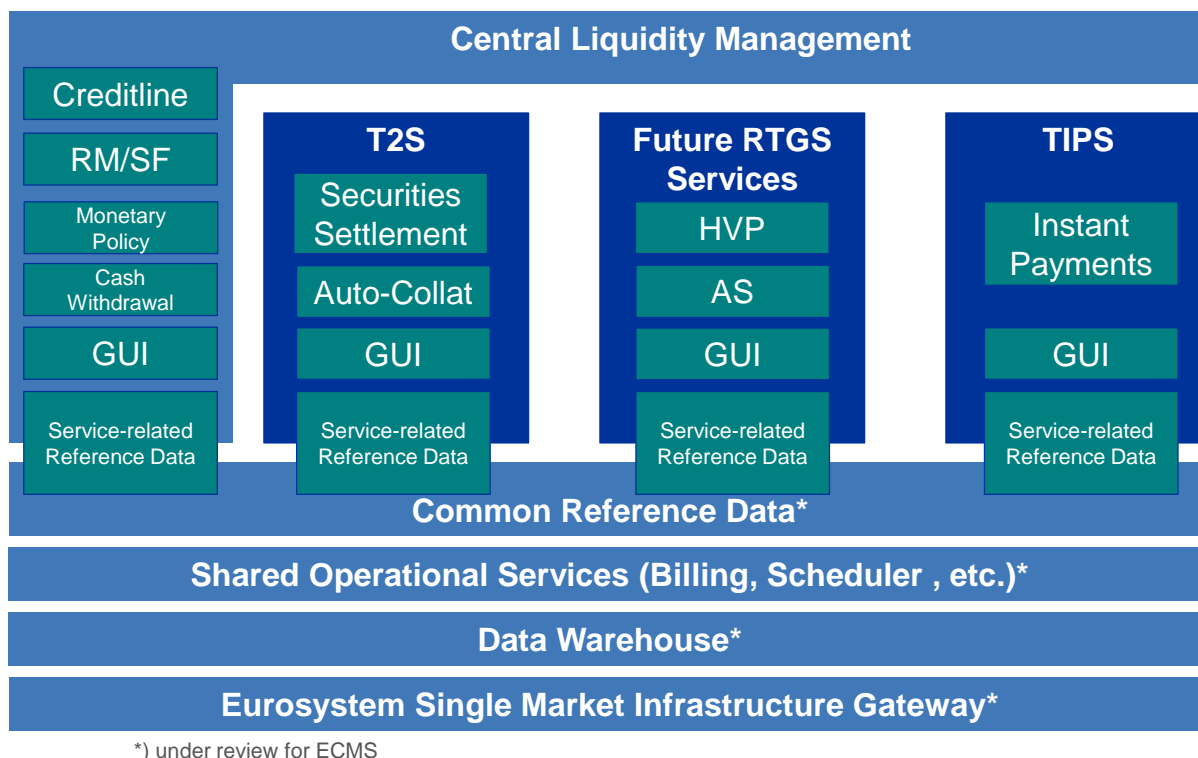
Central Liquidity Management

Creditline

RM/SF

Monetary Policy

Cash Withdrawal

GUI

Service-related Reference Data

T2S

Securities Settlement

Auto-Collat

GUI

Service-related Reference Data

Future RTGS Services

HVP

AS

GUI

Service-related Reference Data

TIPS

Instant Payments

GUI

Service-related Reference Data

Common Reference Data*

Shared Operational Services (Billing, Scheduler , etc.)*

Data Warehouse*

Eurosystem Single Market Infrastructure Gateway*

*) under review for ECMS